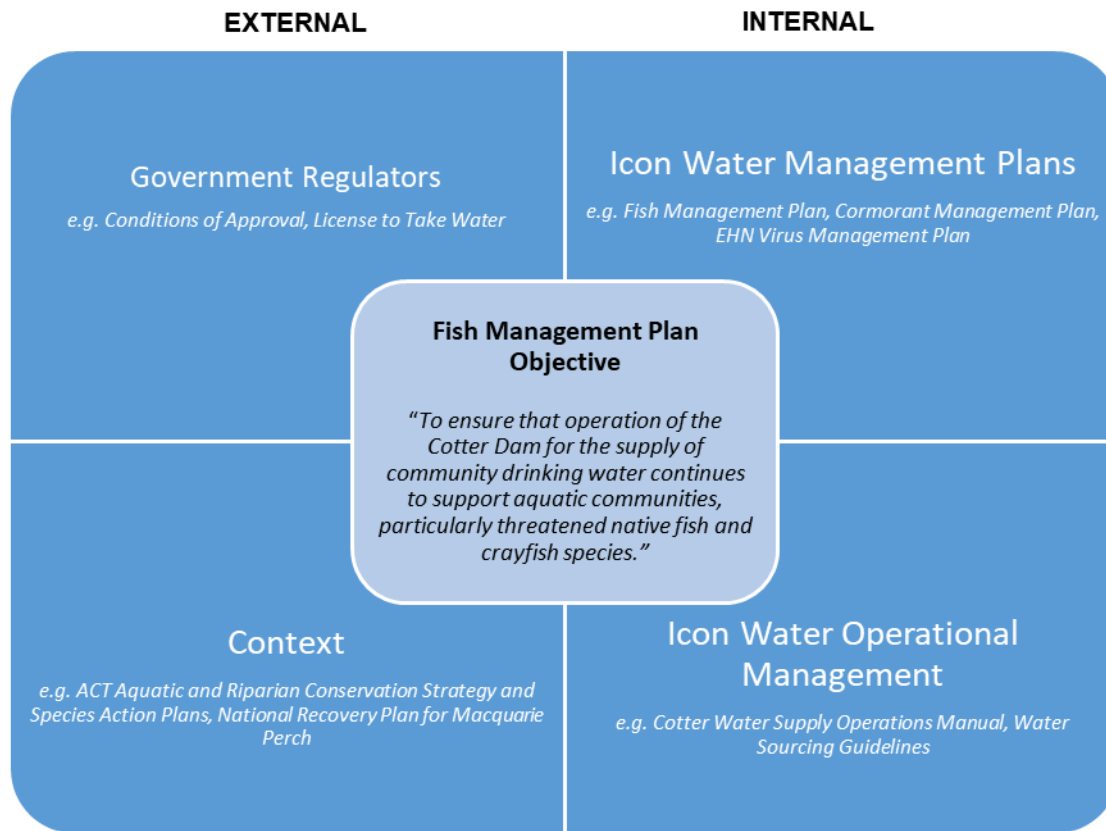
EXTERNAL

INTERNAL

Government Regulators

e.g. Conditions of Approval, License to Take Water

Icon Water Management Plans

e.g. Fish Management Plan, Cormorant Management Plan, EHN Virus Management Plan

Fish Management Plan Objective

"To ensure that operation of the Cotter Dam for the supply of community drinking water continues to support aquatic communities, particularly threatened native fish and crayfish species."

Context

e.g. ACT Aquatic and Riparian Conservation Strategy and Species Action Plans, National Recovery Plan for Macquarie Perch

Icon Water Operational Management

e.g. Cotter Water Supply Operations Manual, Water Sourcing Guidelines